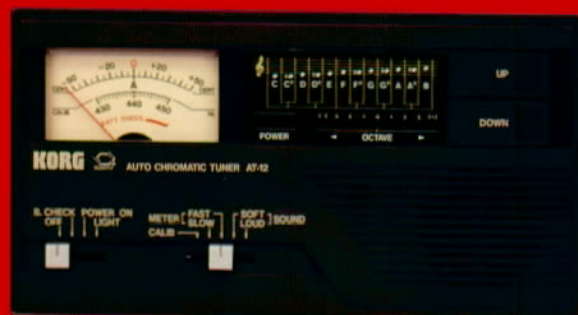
-50 -20 0 +20 +50
CENT
430 440 450
CALIB Hz

C C# D D# E F F# G G# A A# B

POWER ◄ OCTAVE ►

UP
DOWN

KORG AUTO CHROMATIC TUNER AT-12

B. CHECK OFF POWER ON LIGHT
METER [ FAST SLOW
CALIB
[ SOFT LOUD ] SOUND